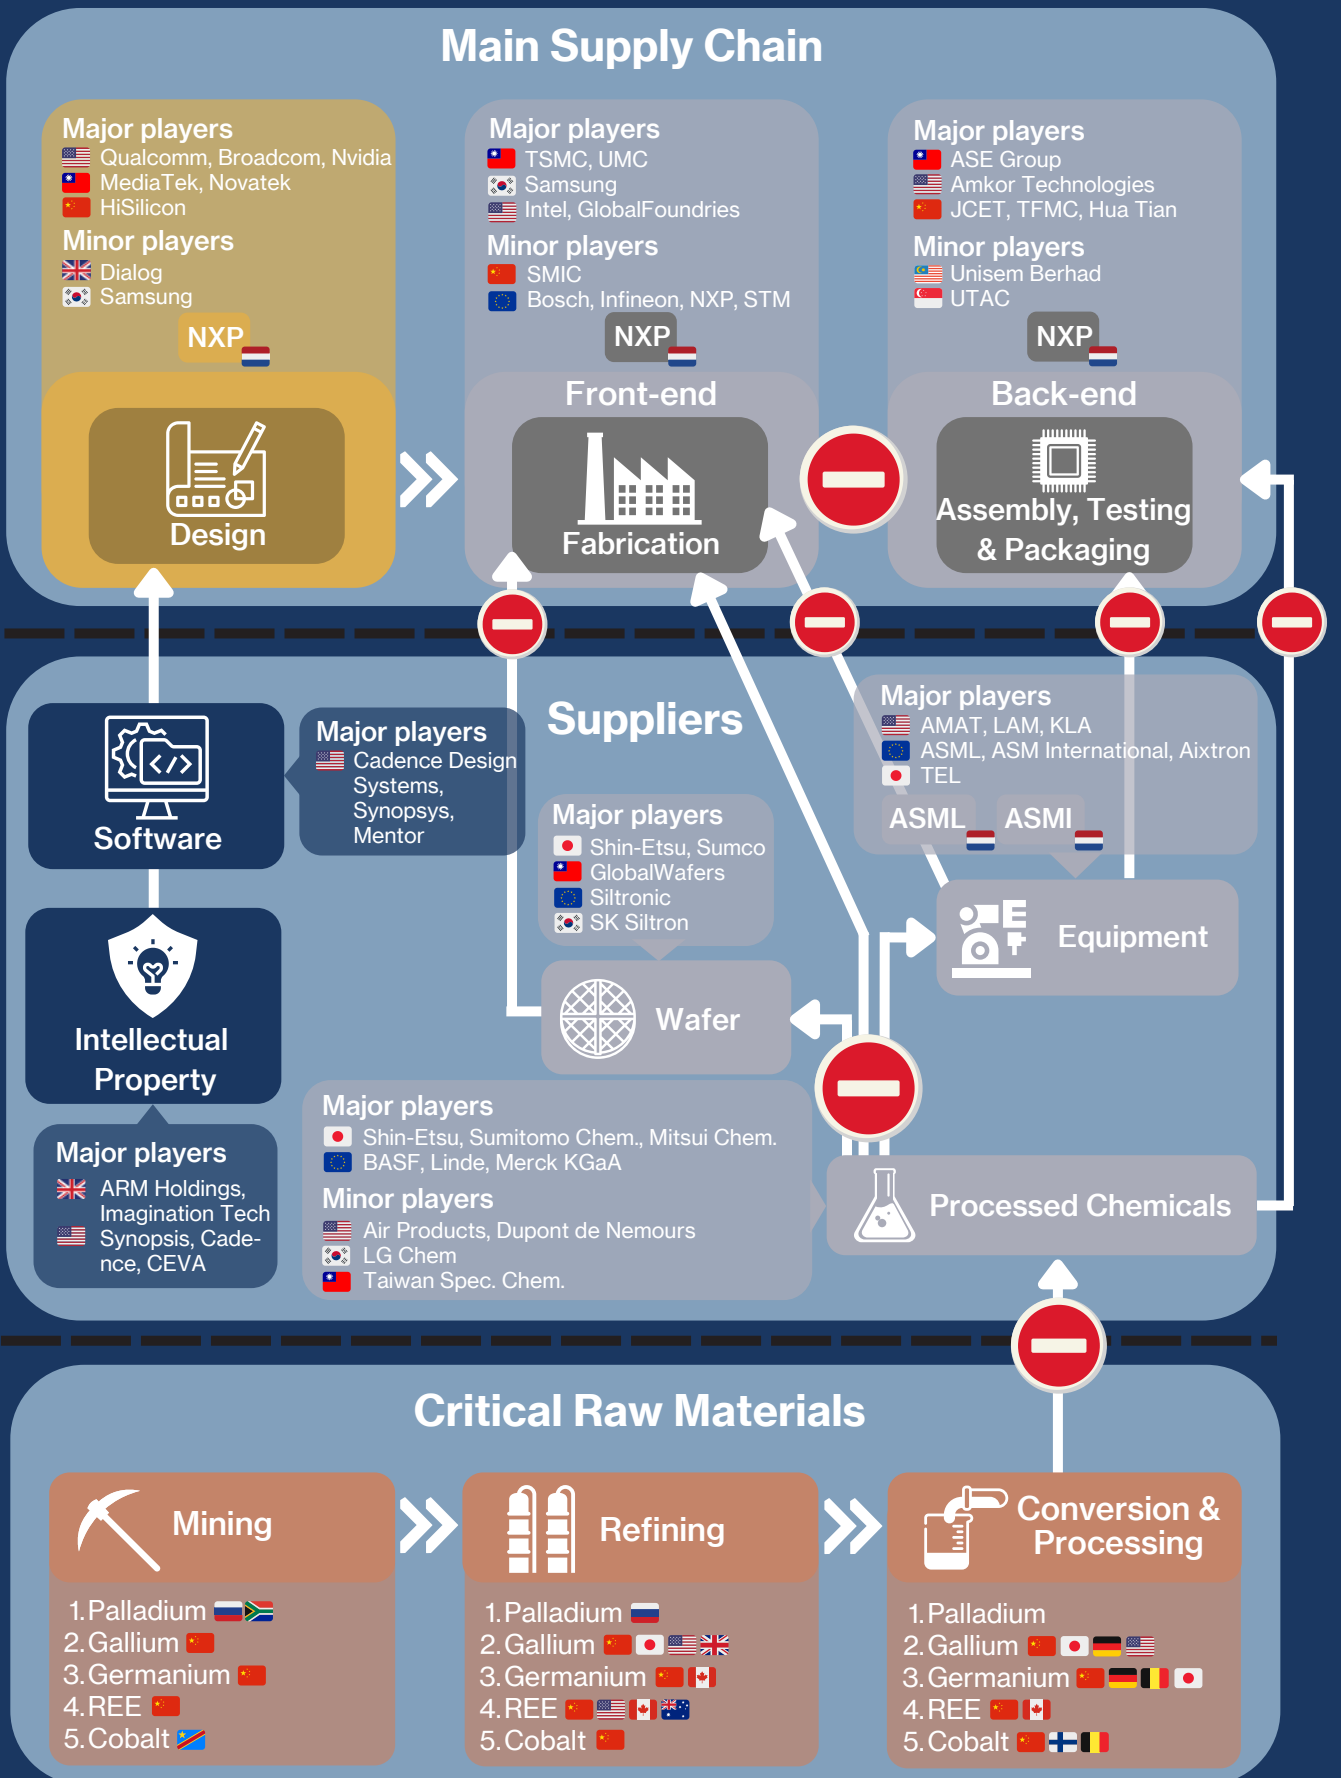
Main Supply Chain

Major players
Qualcomm, Broadcom, Nvidia
MediaTek, Novatek
HiSilicon
Minor players
Dialog
Samsung
NXP

Design

Major players
TSMC, UMC
Samsung
Intel, GlobalFoundries
Minor players
SMIC
Bosch, Infineon, NXP, STM
NXP

Front-end
Fabrication

Major players
ASE Group
Amkor Technologies
JCET, TFMC, Hua Tian
Minor players
Unisem Berhad
UTAC
NXP

Back-end
Assembly, Testing & Packaging

Suppliers

Software

Major players
Cadence Design Systems, Synopsys, Mentor

Major players
Shin-Etsu, Sumco
GlobalWafers
Siltronic
SK Siltron

Wafer

Major players
AMAT, LAM, KLA
ASML, ASM International, Aixtron
TEL
ASML
ASMI

Equipment

Intellectual Property

Major players
ARM Holdings, Imagination Tech
Synopsis, Cadence, CEVA

Major players
Shin-Etsu, Sumitomo Chem., Mitsui Chem.
BASF, Linde, Merck KGaA
Minor players
Air Products, Dupont de Nemours
LG Chem
Taiwan Spec. Chem.

Processed Chemicals

Critical Raw Materials

Mining
1. Palladium
2. Gallium
3. Germanium
4. REE
5. Cobalt

Refining
1. Palladium
2. Gallium
3. Germanium
4. REE
5. Cobalt

Conversion & Processing
1. Palladium
2. Gallium
3. Germanium
4. REE
5. Cobalt